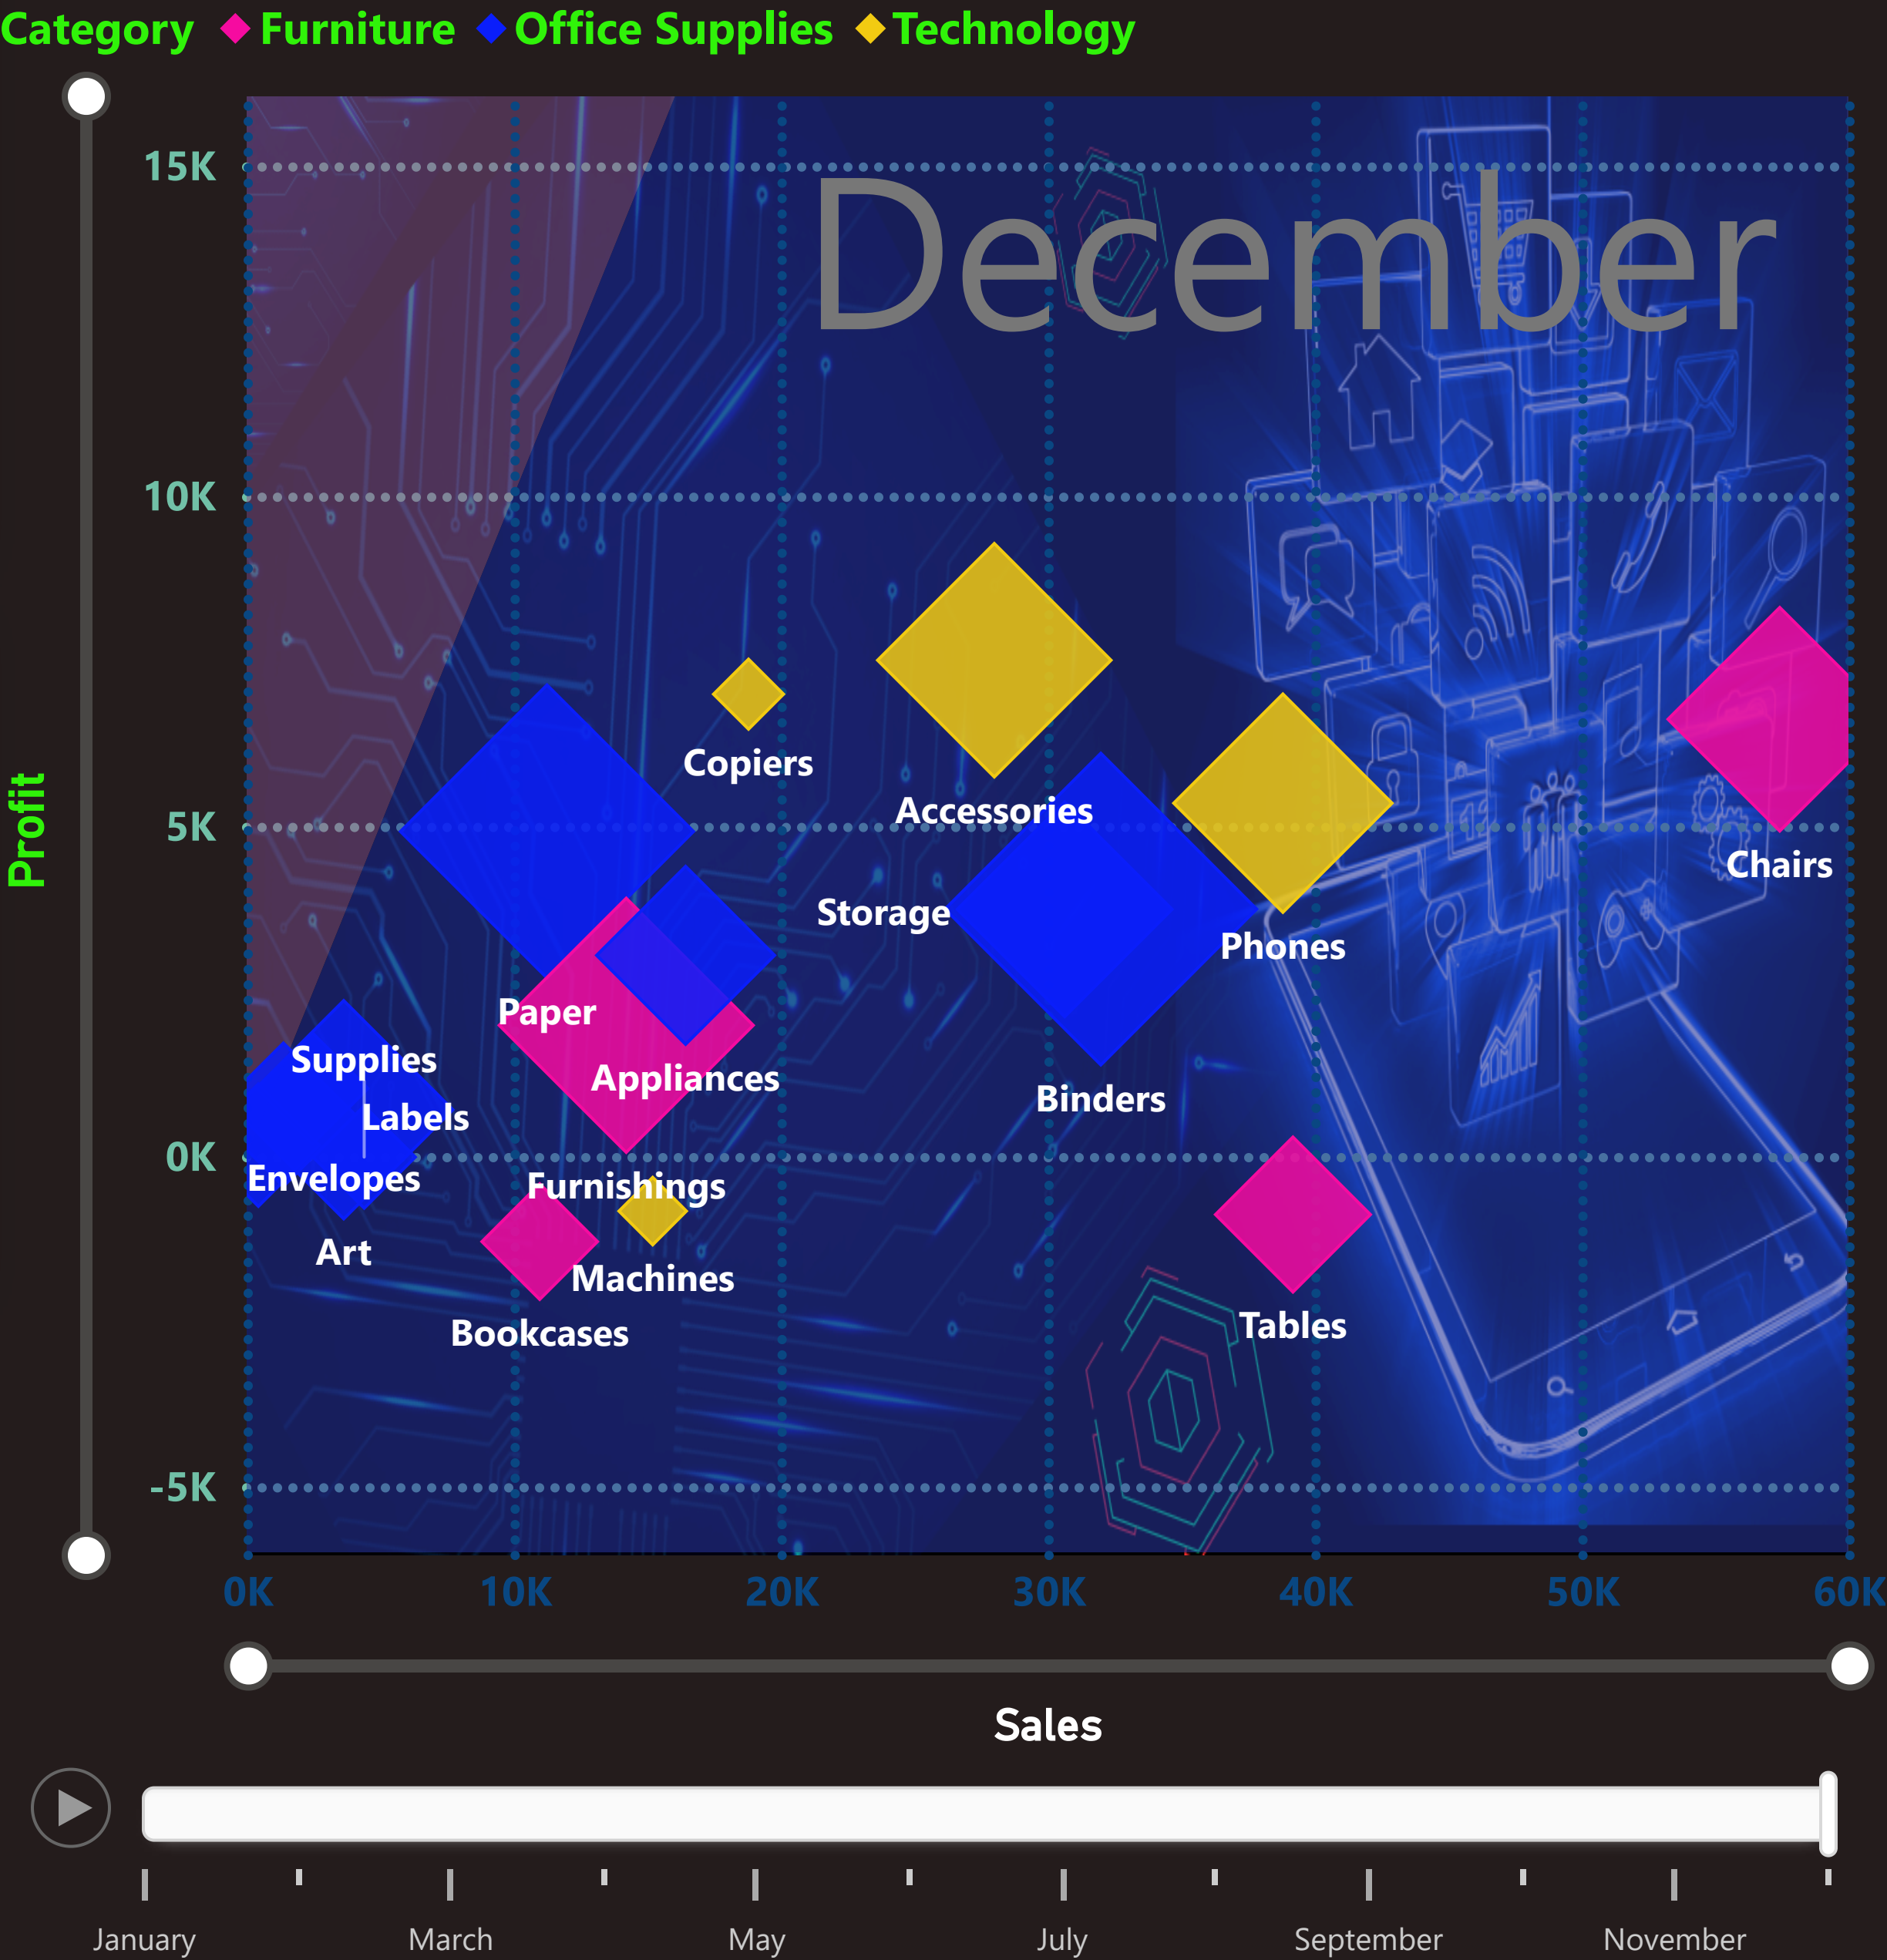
Category ◆ Furniture ◆ Office Supplies ◆ Technology

December

Profit

15K
10K
5K
0K
-5K

Copiers
Accessories
Chairs
Storage
Phones
Paper
Supplies
Appliances
Binders
Labels
Envelopes
Furnishings
Art
Machines
Bookcases
Tables

0K 10K 20K 30K 40K 50K 60K

Sales

January March May July September November